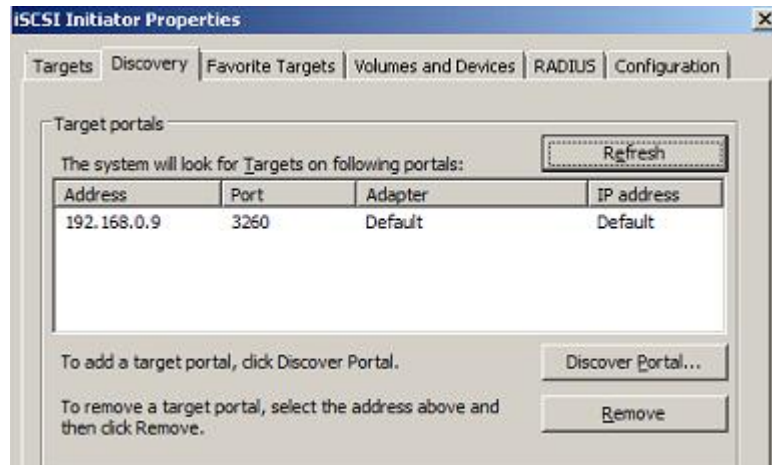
iSCSI Initiator Properties

×

Targets | Discovery | Favorite Targets | Volumes and Devices | RADIUS | Configuration

Target portals

The system will look for Targets on following portals:

Refresh

| Address | Port | Adapter | IP address |
|---|---|---|---|
| 192.168.0.9 | 3260 | Default | Default |

To add a target portal, click Discover Portal.

Discover Portal...

To remove a target portal, select the address above and then click Remove.

Remove